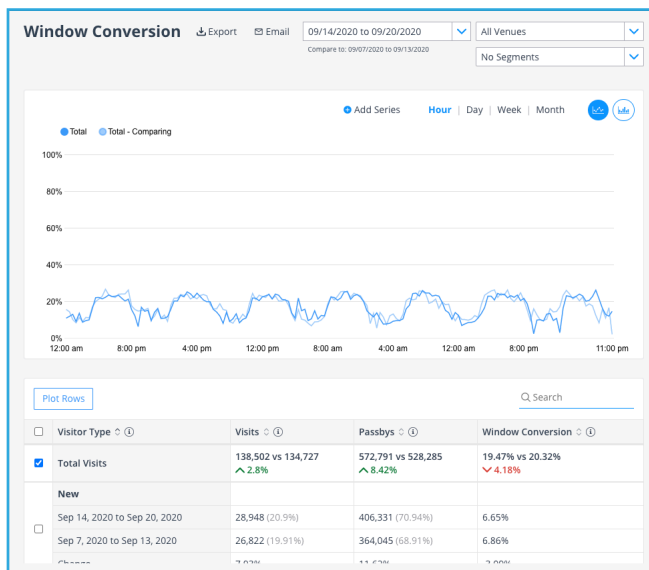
Window Conversion Export Email 09/14/2020 to 09/20/2020 All Venues
Compare to: 09/07/2020 to 09/13/2020
No Segments

Add Series Hour | Day | Week | Month

Total Total - Comparing

100%
80%
60%
40%
20%
0%

12:00 am 8:00 pm 4:00 pm 12:00 pm 8:00 am 4:00 am 12:00 am 8:00 pm 11:00 pm

Plot Rows

Search

| | Visitor Type | Visits | Passbys | Window Conversion |
|---|---|---|---|---|
| ☑ | Total Visits | 138,502 vs 134,727 2.8% | 572,791 vs 528,285 8.42% | 19.47% vs 20.32% 4.18% |
| | New | | | |
| ☐ | Sep 14, 2020 to Sep 20, 2020 | 28,948 (20.9%) | 406,331 (70.94%) | 6.65% |
| | Sep 7, 2020 to Sep 13, 2020 | 26,822 (19.91%) | 364,045 (68.91%) | 6.86% |
| | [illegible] | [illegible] | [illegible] | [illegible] |